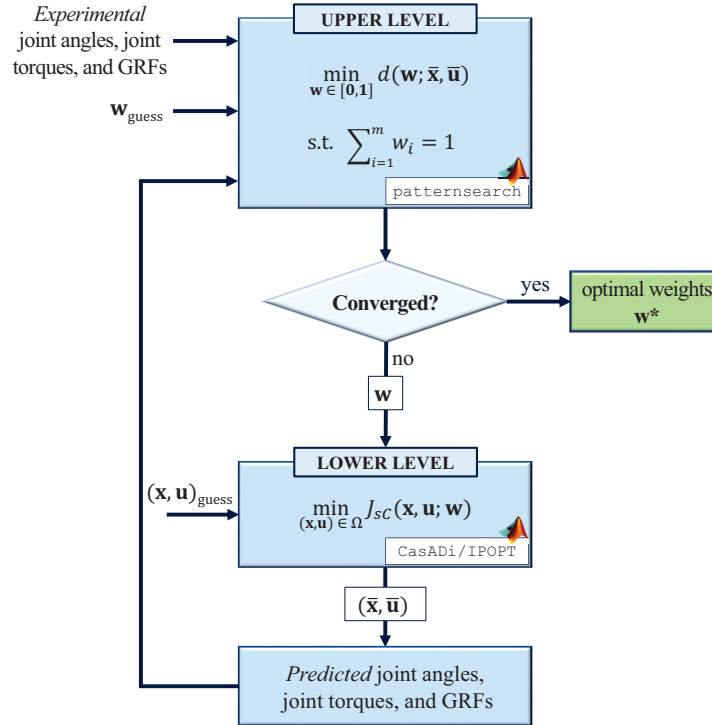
*Experimental* joint angles, joint torques, and GRFs

$\mathbf{w}_{\text{guess}}$

UPPER LEVEL

$\min_{\mathbf{w} \in [\mathbf{0},\mathbf{1}]} d(\mathbf{w}; \bar{\mathbf{x}}, \bar{\mathbf{u}})$

s.t. $\sum_{i=1}^{m} w_i = 1$

patternsearch

Converged?

yes

optimal weights $\mathbf{w^*}$

no

$\mathbf{w}$

LOWER LEVEL

$(\mathbf{x}, \mathbf{u})_{\text{guess}}$

$\min_{(\mathbf{x},\mathbf{u}) \in \Omega} J_{SC}(\mathbf{x}, \mathbf{u}; \mathbf{w})$

CasADi/IPOPT

$(\bar{\mathbf{x}}, \bar{\mathbf{u}})$

*Predicted* joint angles, joint torques, and GRFs